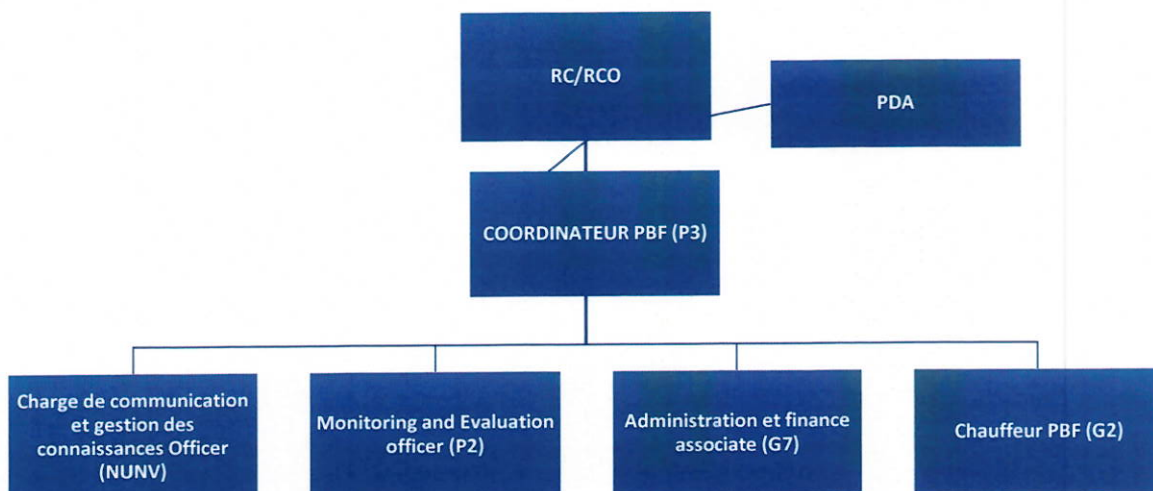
RC/RCO

PDA

COORDINATEUR PBF (P3)

Charge de communication et gestion des connaissances Officer (NUNV)

Monitoring and Evaluation officer (P2)

Administration et finance associate (G7)

Chauffeur PBF (G2)